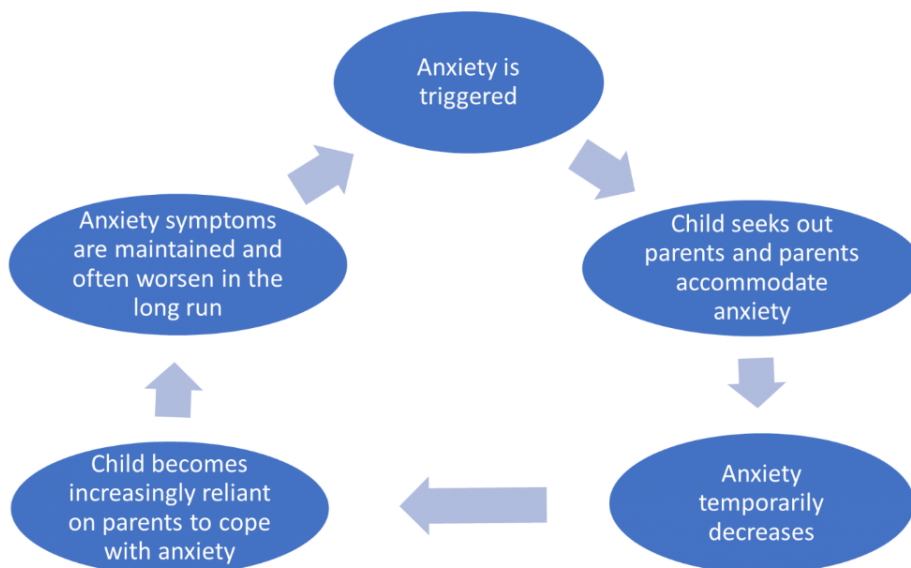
Anxiety is triggered

Child seeks out parents and parents accommodate anxiety

Anxiety temporarily decreases

Child becomes increasingly reliant on parents to cope with anxiety

Anxiety symptoms are maintained and often worsen in the long run